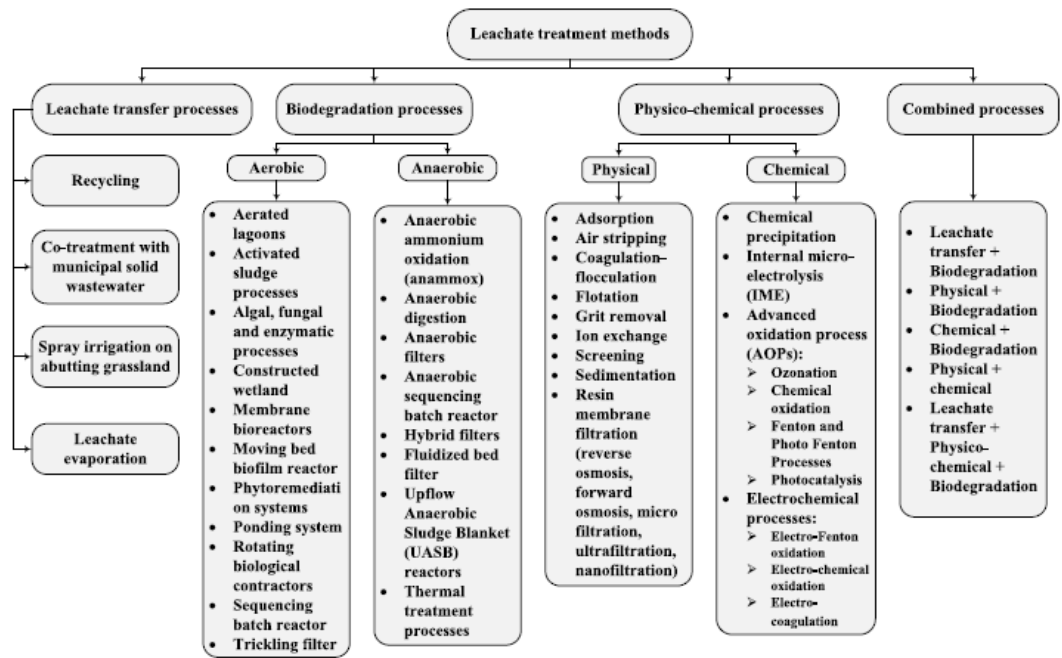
Leachate treatment methods

Leachate transfer processes

Recycling

Co-treatment with municipal solid wastewater

Spray irrigation on abutting grassland

Leachate evaporation

Biodegradation processes

Aerobic

- Aerated lagoons
- Activated sludge processes
- Algal, fungal and enzymatic processes
- Constructed wetland
- Membrane bioreactors
- Moving bed biofilm reactor
- Phytoremediation systems
- Ponding system
- Rotating biological contractors
- Sequencing batch reactor
- Trickling filter

Anaerobic

- Anaerobic ammonium oxidation (anammox)
- Anaerobic digestion
- Anaerobic filters
- Anaerobic sequencing batch reactor
- Hybrid filters
- Fluidized bed filter
- Upflow Anaerobic Sludge Blanket (UASB) reactors
- Thermal treatment processes

Physico-chemical processes

Physical

- Adsorption
- Air stripping
- Coagulation-flocculation
- Flotation
- Grit removal
- Ion exchange
- Screening
- Sedimentation
- Resin membrane filtration (reverse osmosis, forward osmosis, micro filtration, ultrafiltration, nanofiltration)

Chemical

- Chemical precipitation
- Internal micro-electrolysis (IME)
- Advanced oxidation process (AOPs):
  - Ozonation
  - Chemical oxidation
  - Fenton and Photo Fenton Processes
  - Photocatalysis
- Electrochemical processes:
  - Electro-Fenton oxidation
  - Electro-chemical oxidation
  - Electro-coagulation

Combined processes

- Leachate transfer + Biodegradation
- Physical + Biodegradation
- Chemical + Biodegradation
- Physical + chemical
- Leachate transfer + Physico-chemical + Biodegradation